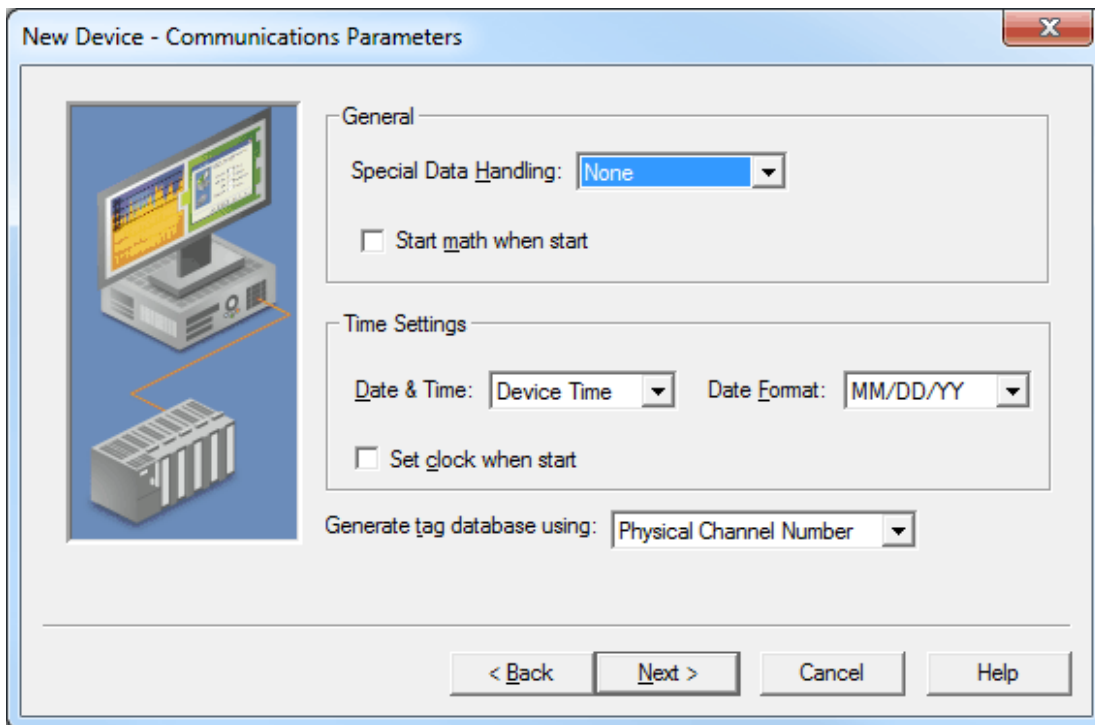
New Device - Communications Parameters

General

Special Data Handling: None

Start math when start

Time Settings

Date & Time: Device Time

Date Format: MM/DD/YY

Set clock when start

Generate tag database using: Physical Channel Number

< Back

Next >

Cancel

Help